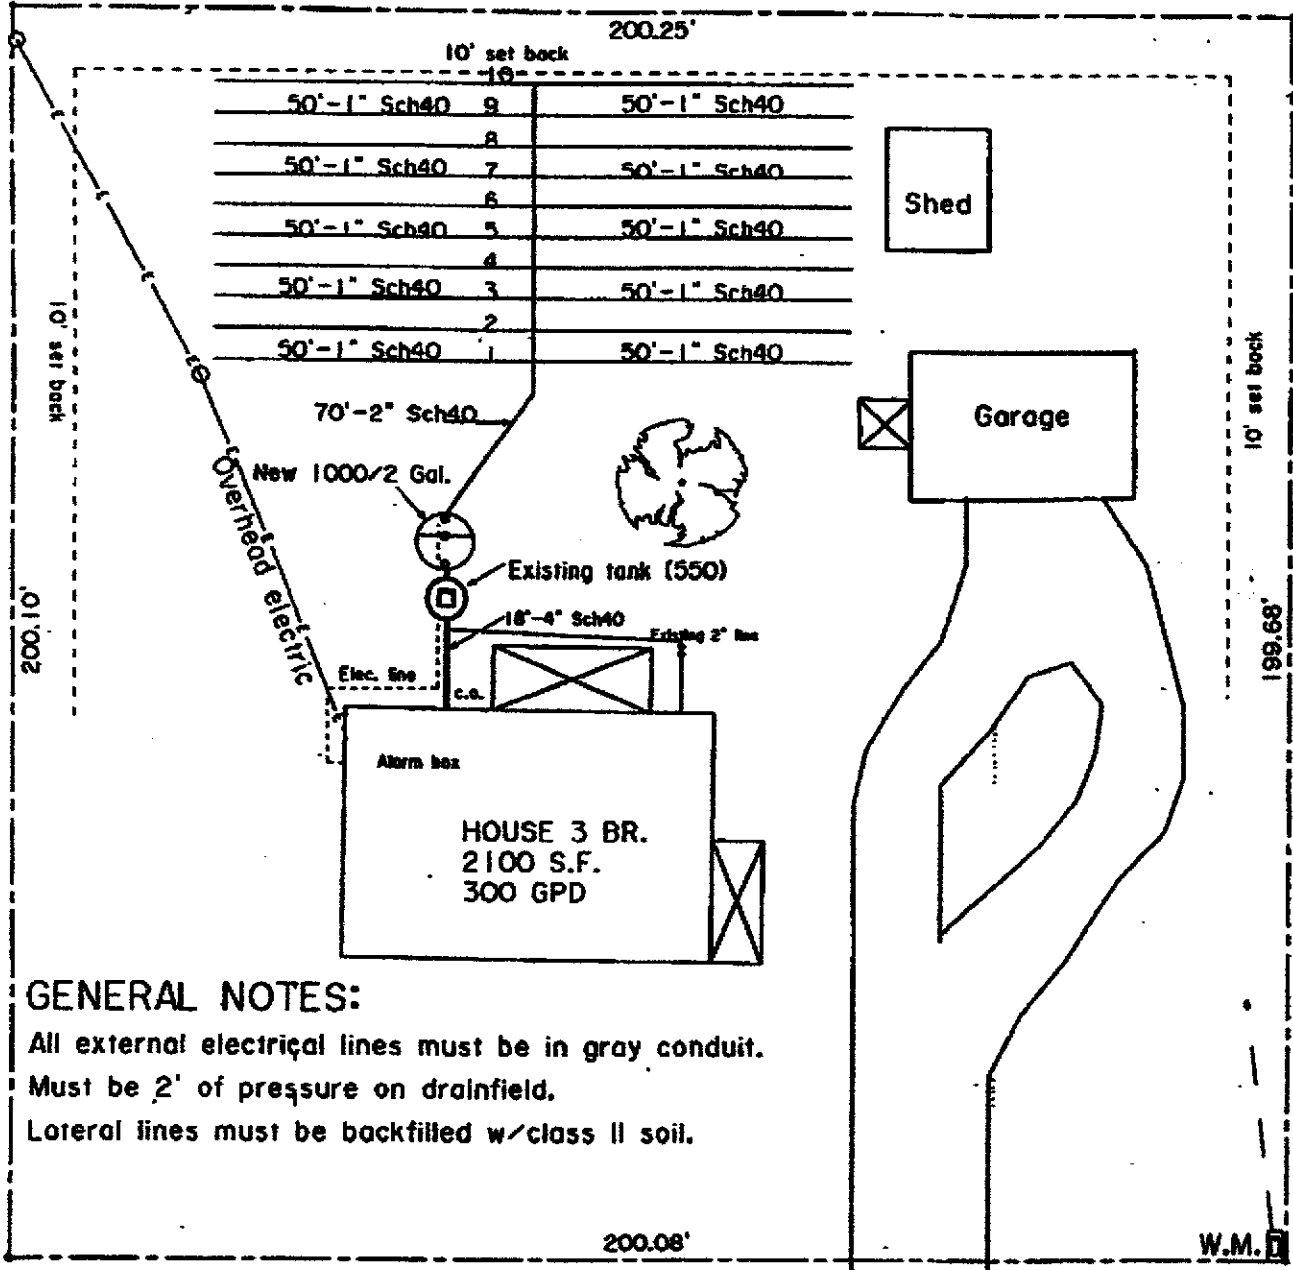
200.25'

10' set back

10

50'-1" Sch40 9 50'-1" Sch40

8

50'-1" Sch40 7 50'-1" Sch40

6

50'-1" Sch40 5 50'-1" Sch40

4

50'-1" Sch40 3 50'-1" Sch40

2

50'-1" Sch40 1 50'-1" Sch40

Shed

10' set back

10' set back

Garage

70'-2" Sch40

New 1000/2 Gal.

Overhead electric

Existing tank (550)

18'-4" Sch40

Existing 2" line

200.10'

199.68'

Elec. line

c.o.

Alarm box

HOUSE 3 BR.
2100 S.F.
300 GPD

GENERAL NOTES:
All external electrical lines must be in gray conduit.
Must be 2' of pressure on drainfield.
Loteral lines must be backfilled w/class II soil.

200.08'

W.M.